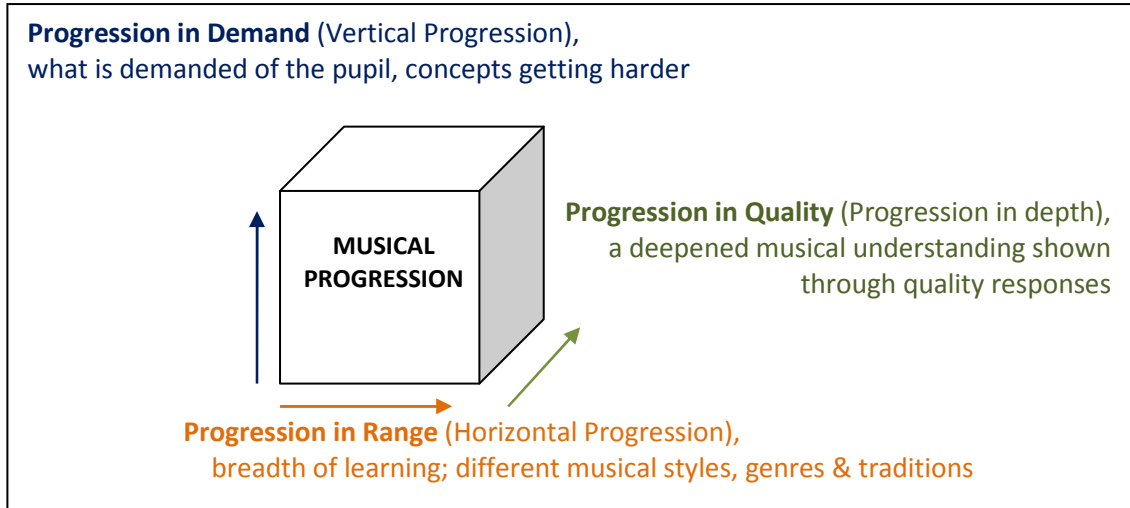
**Progression in Demand** (Vertical Progression),
what is demanded of the pupil, concepts getting harder

MUSICAL PROGRESSION

**Progression in Quality** (Progression in depth),
a deepened musical understanding shown through quality responses

**Progression in Range** (Horizontal Progression),
breadth of learning; different musical styles, genres & traditions